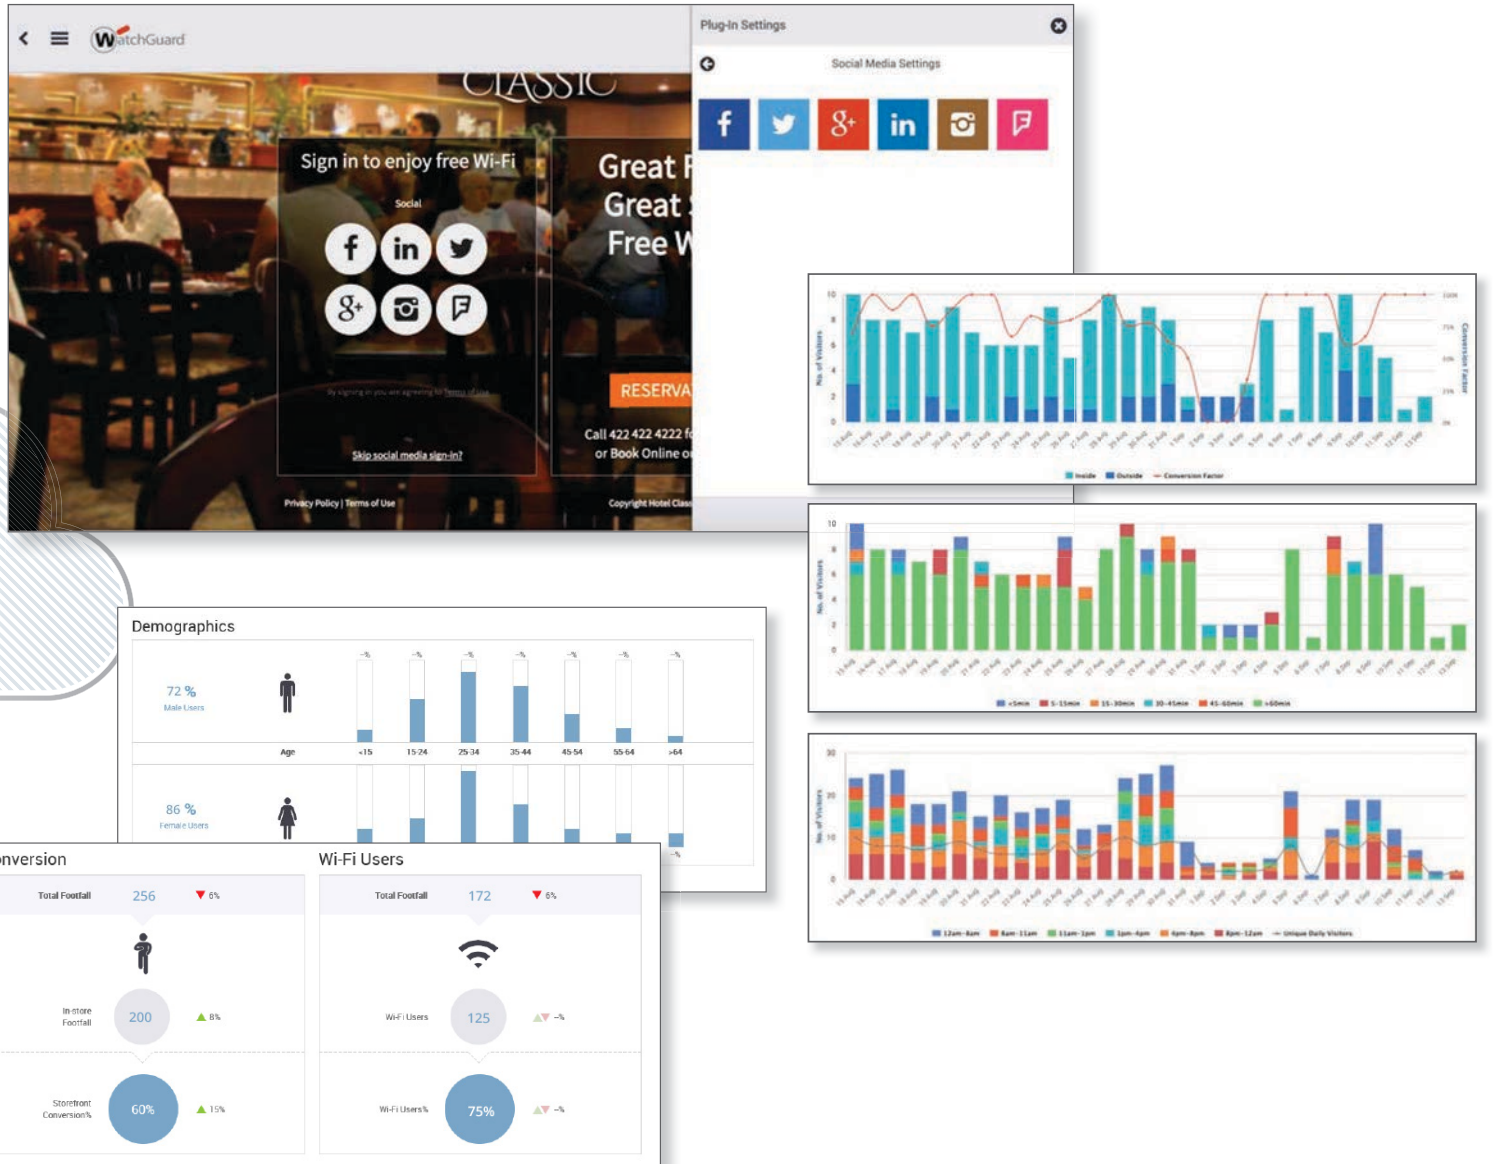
WatchGuard

CLASSIC

Sign in to enjoy free Wi-Fi

Social

By signing in you are agreeing to Terms of Use

Skip social media sign-in?

Privacy Policy | Terms of Use

Great F
Great S
Free W

RESERVA

Call 422 422 4222 f
or Book Online o

Copyright Hotel Clas

Plug-In Settings

Social Media Settings

Demographics

72 %
Male Users

Age

<15 15-24 25-34 35-44 45-54 55-64 >64

86 %
Female Users

nversion

Total Footfall 256 ▼ 6%

In-store Footfall 200 ▲ 8%

Storefront Conversion% 60% ▲ 15%

Wi-Fi Users

Total Footfall 172 ▼ 6%

Wi-Fi Users 125 -%

Wi-Fi Users% 75% -%

No. of Visitors

Conversion Factor

Inside Outside Conversion Factor

No. of Visitors

No. of Visitors

Unique Daily Visitors